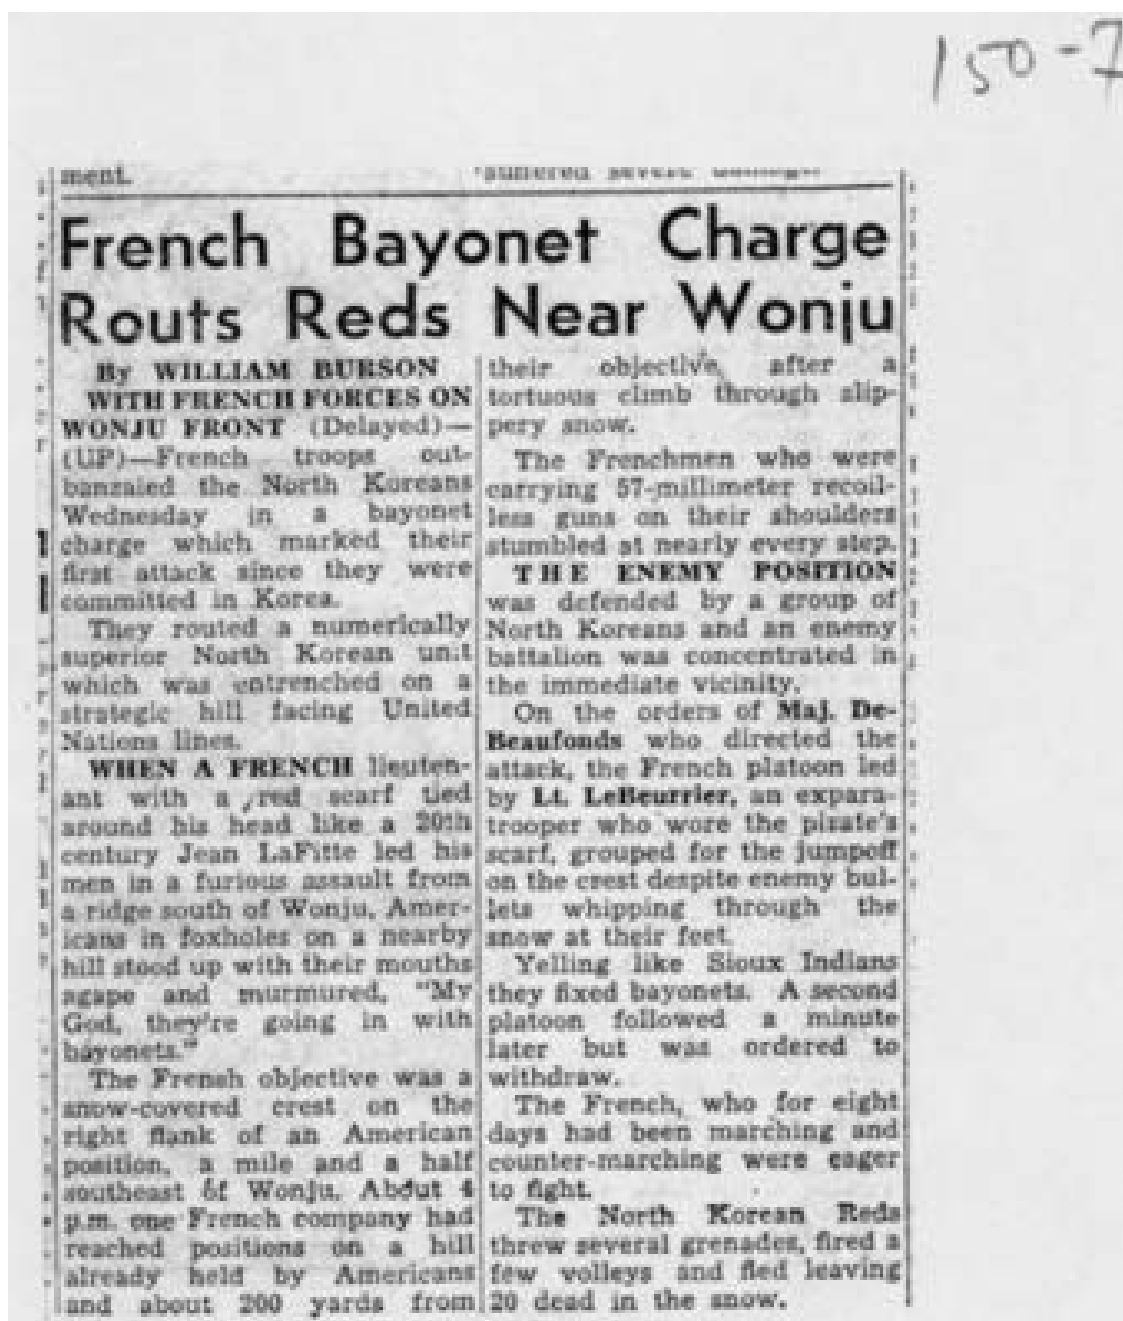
150-7

ment.

suffered severe damage

French Bayonet Charge Routs Reds Near Wonju

By WILLIAM BURSON

WITH FRENCH FORCES ON WONJU FRONT (Delayed)—(UP)—French troops outbanzaied the North Koreans Wednesday in a bayonet charge which marked their first attack since they were committed in Korea.

They routed a numerically superior North Korean unit which was entrenched on a strategic hill facing United Nations lines.

WHEN A FRENCH lieutenant with a ,red scarf tied around his head like a 20th century Jean LaFitte led his men in a furious assault from a ridge south of Wonju, Americans in foxholes on a nearby hill stood up with their mouths agape and murmured, "My God, they're going in with bayonets."

The French objective was a snow-covered crest on the right flank of an American position, a mile and a half southeast of Wonju. About 4 p.m. one French company had reached positions on a hill already held by Americans and about 200 yards from their objective, after a tortuous climb through slippery snow.

The Frenchmen who were carrying 57-millimeter recoilless guns on their shoulders stumbled at nearly every step.

THE ENEMY POSITION was defended by a group of North Koreans and an enemy battalion was concentrated in the immediate vicinity.

On the orders of Maj. De-Beaufonds who directed the attack, the French platoon led by Lt. LeBeurrier, an exparatrooper who wore the pirate's scarf, grouped for the jumpoff on the crest despite enemy bullets whipping through the snow at their feet.

Yelling like Sioux Indians they fixed bayonets. A second platoon followed a minute later but was ordered to withdraw.

The French, who for eight days had been marching and counter-marching were eager to fight.

The North Korean Reds threw several grenades, fired a few volleys and fled leaving 20 dead in the snow.